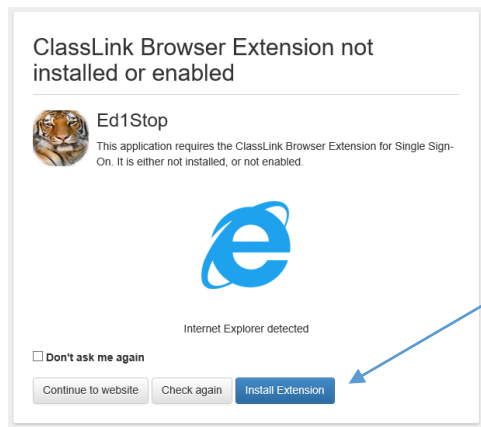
ClassLink Browser Extension not installed or enabled

Ed1Stop

This application requires the ClassLink Browser Extension for Single Sign-On. It is either not installed, or not enabled.

Internet Explorer detected

☐ Don't ask me again

Continue to website | Check again | Install Extension